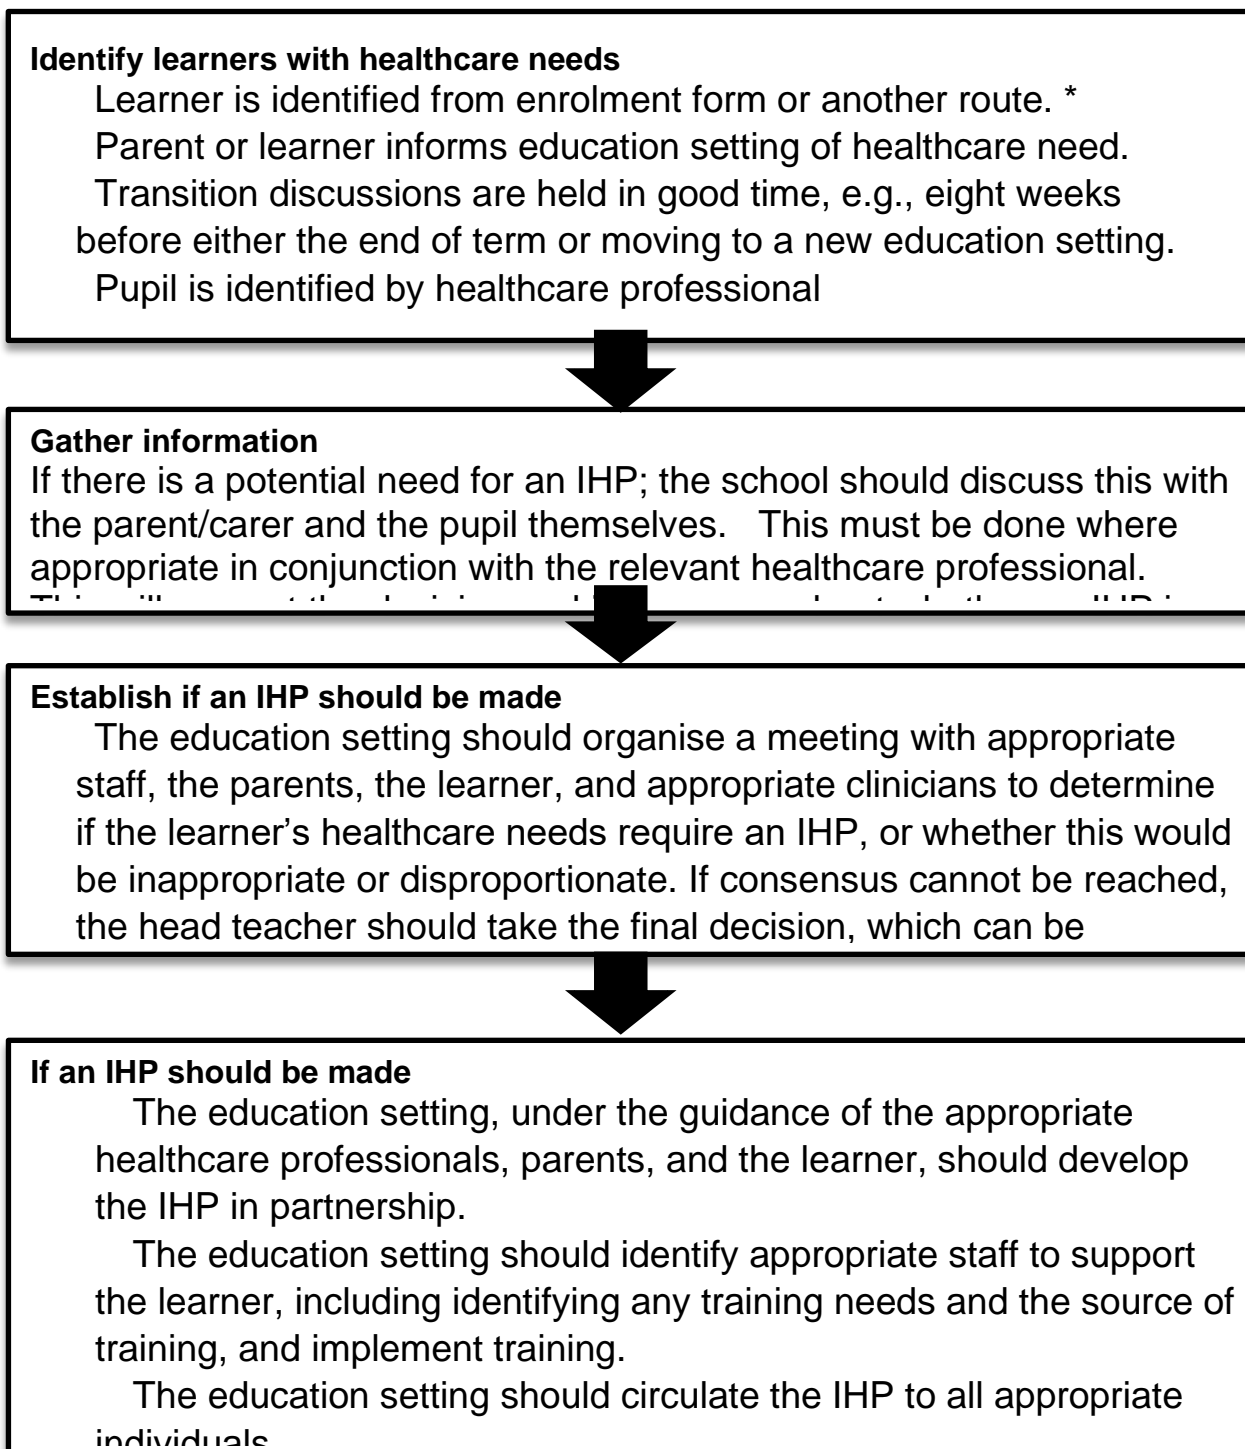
**Identify learners with healthcare needs**

Learner is identified from enrolment form or another route. *

Parent or learner informs education setting of healthcare need.

Transition discussions are held in good time, e.g., eight weeks before either the end of term or moving to a new education setting.

Pupil is identified by healthcare professional

**Gather information**

If there is a potential need for an IHP; the school should discuss this with the parent/carer and the pupil themselves. This must be done where appropriate in conjunction with the relevant healthcare professional. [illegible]

**Establish if an IHP should be made**

The education setting should organise a meeting with appropriate staff, the parents, the learner, and appropriate clinicians to determine if the learner's healthcare needs require an IHP, or whether this would be inappropriate or disproportionate. If consensus cannot be reached, the head teacher should take the final decision, which can be

**If an IHP should be made**

The education setting, under the guidance of the appropriate healthcare professionals, parents, and the learner, should develop the IHP in partnership.

The education setting should identify appropriate staff to support the learner, including identifying any training needs and the source of training, and implement training.

The education setting should circulate the IHP to all appropriate individuals